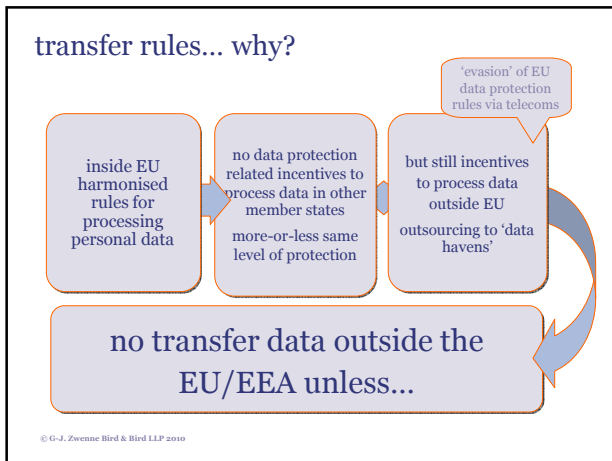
transfer rules… why?

'evasion' of EU data protection rules via telecoms

inside EU harmonised rules for processing personal data

no data protection related incentives to process data in other member states

more-or-less same level of protection

but still incentives to process data outside EU

outsourcing to 'data havens'

no transfer data outside the EU/EEA unless…

© G-J. Zwenne Bird & Bird LLP 2010